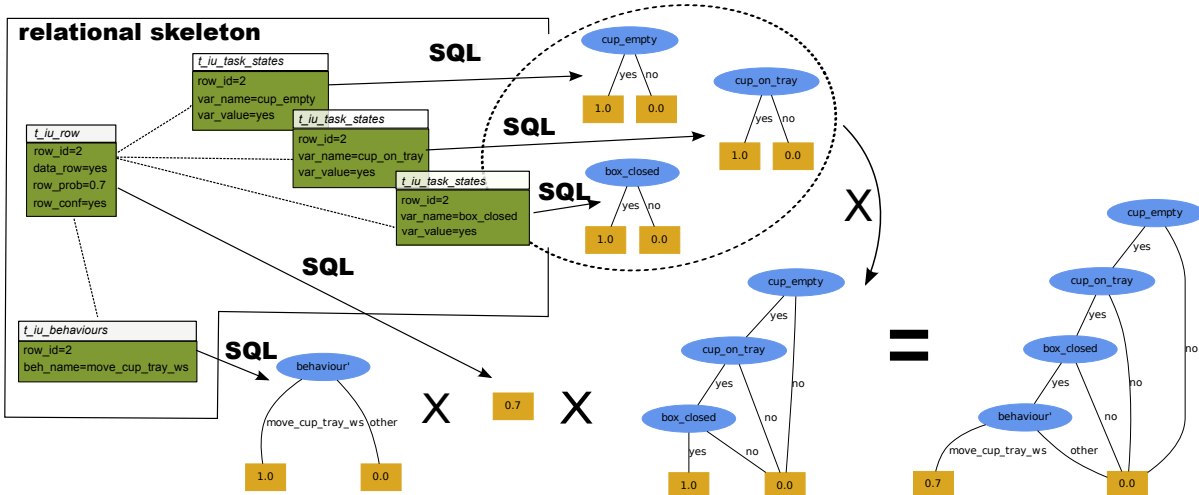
relational skeleton

t_iu_task_states
row_id=2
var_name=cup_empty
var_value=yes

t_iu_task_states
row_id=2
var_name=cup_on_tray
var_value=yes

t_iu_task_states
row_id=2
var_name=box_closed
var_value=yes

t_iu_row
row_id=2
data_row=yes
row_prob=0.7
row_conf=yes

t_iu_behaviours
row_id=2
beh_name=move_cup_tray_ws

SQL

SQL

SQL

SQL

SQL

cup_empty
yes no
1.0 0.0

cup_on_tray
yes no
1.0 0.0

box_closed
yes no
1.0 0.0

behaviour'
move_cup_tray_ws other
1.0 0.0

X

0.7

X

X

cup_empty
yes
cup_on_tray
yes
box_closed
yes
no
no
no
1.0 0.0

=

cup_empty
yes
cup_on_tray
yes
box_closed
yes
behaviour'
move_cup_tray_ws
other
no
no
no
0.7 0.0